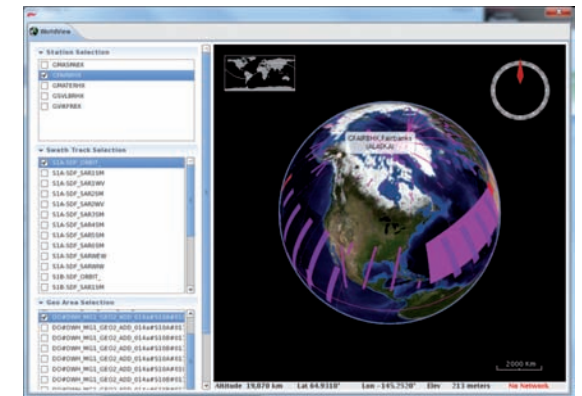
WorldView

Station Selection
GMASPAEX
CFAIRBHX
GMATERHX
GSVLBRHX
GSVBPREX

Swath Track Selection
S1A-SDF_ORBIT
S1A-SDF_SAR1SM
S1A-SDF_SAR1WV
S1A-SDF_SAR2SM
S1A-SDF_SAR2WV
S1A-SDF_SAR3SM
S1A-SDF_SAR4SM
S1A-SDF_SAR5SM
S1A-SDF_SAR6SM
S1A-SDF_SARIWEW
S1A-SDF_SARIWW
S1B-SDF_ORBIT_
S1B-SDF_SAR1SM

Geo Area Selection
DO#DWH_MG1_GEO2_ADD_01A#S10#01
DO#DWH_MG1_GEO2_ADD_01A#S10#01
DO#DWH_MG1_GEO2_ADD_01A#S10#01
DO#DWH_MG1_GEO2_ADD_01A#S10#01
DO#DWH_MG1_GEO2_ADD_01A#S10#01
DO#DWH_MG1_GEO2_ADD_01A#S10#01
DO#DWH_MG1_GEO2_ADD_01A#S10#01
DO#DWH_MG1_GEO2_ADD_01A#S10#01

CFAIRBHX_Fairbanks (ALASKA)

2000 Km

Altitude 19,870 km Lat 64.9310° Lon -145.2520° Elev 213 meters No Network